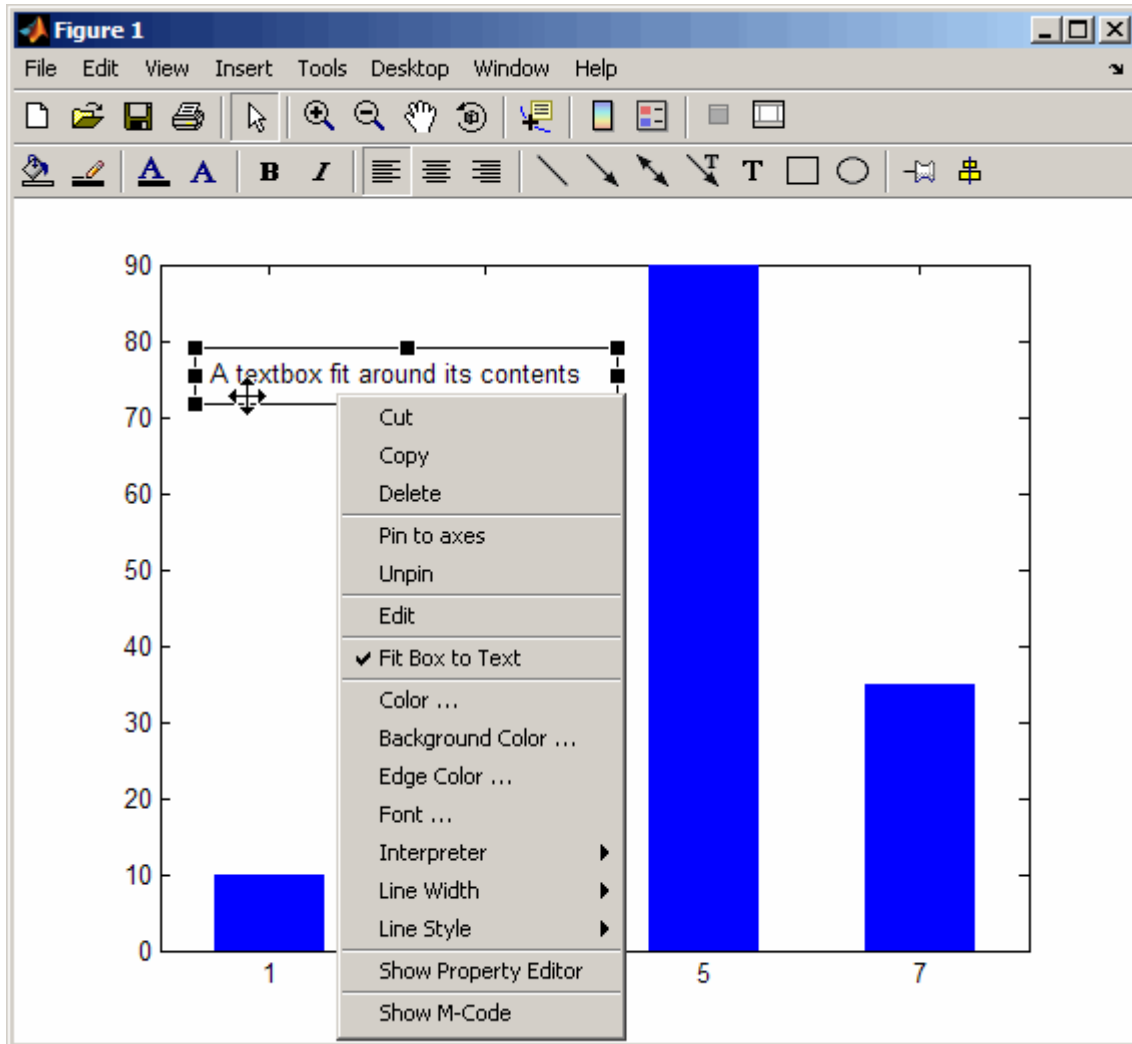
Figure 1

File Edit View Insert Tools Desktop Window Help

B I T

90
80
70
60
50
40
30
20
10
0

A textbox fit around its contents

Cut
Copy
Delete
Pin to axes
Unpin
Edit
✔ Fit Box to Text
Color ...
Background Color ...
Edge Color ...
Font ...
Interpreter
Line Width
Line Style
Show Property Editor
Show M-Code

1
5
7